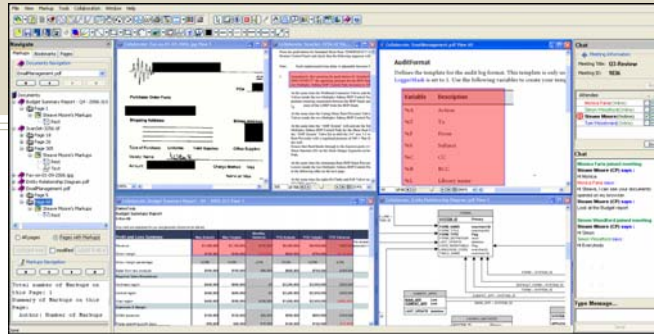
File View Markup Tools Collaboration Window Help

Navigate

Markups Bookmarks Pages

Documents Navigation

EmailManagement.pdf

Documents

Budget Summary Report - Q4-2006.tif

Page 1

Steven Moore's Markups

Text

ScanDir-2006.tif

Page 4

Steven Moore's Markups

Page 3/5

Steven Moore's Markups

Text

Fax-on-01-05-2006.jpg

Entity Relationship Diagram.pdf

EmailManagement.pdf

Page 1

Steven Moore's Markups

Text

Markups Navigation

Total number of Markups on this Page: 1

Summary of Markups on this Page:

Author: Number of Markups

AuditFormat

Defines the template for the audit log format. This template is only us LoggerMask is set to 1. Use the following variables to create your temp

| Variable | Description |
|---|---|
| %A | Action |
| %T | To |
| %F | From |
| %S | Subject |
| %C | CC |
| %B | BCC |
| %L | Library name |

Purchase Order Form

Shipping Address

Budget Summary Report

Chat

Meeting Information

Meeting Title: Q3-Review

Meeting ID: 1036

Attendees

Monica Faria (Online)

Steven Moore (Online)

Tom Woodward (Online)

Chat

Monica Faria joined meeting

Steven Moore (CP) says:

Hi Monica

Monica Faria says:

Hi Steven

Steven Moore (CP) says:

Look at the Budget report

Steven Woodford joined meeting

Steven Moore (CP) says:

Hi Steven

Hi Everybody

Type Message...